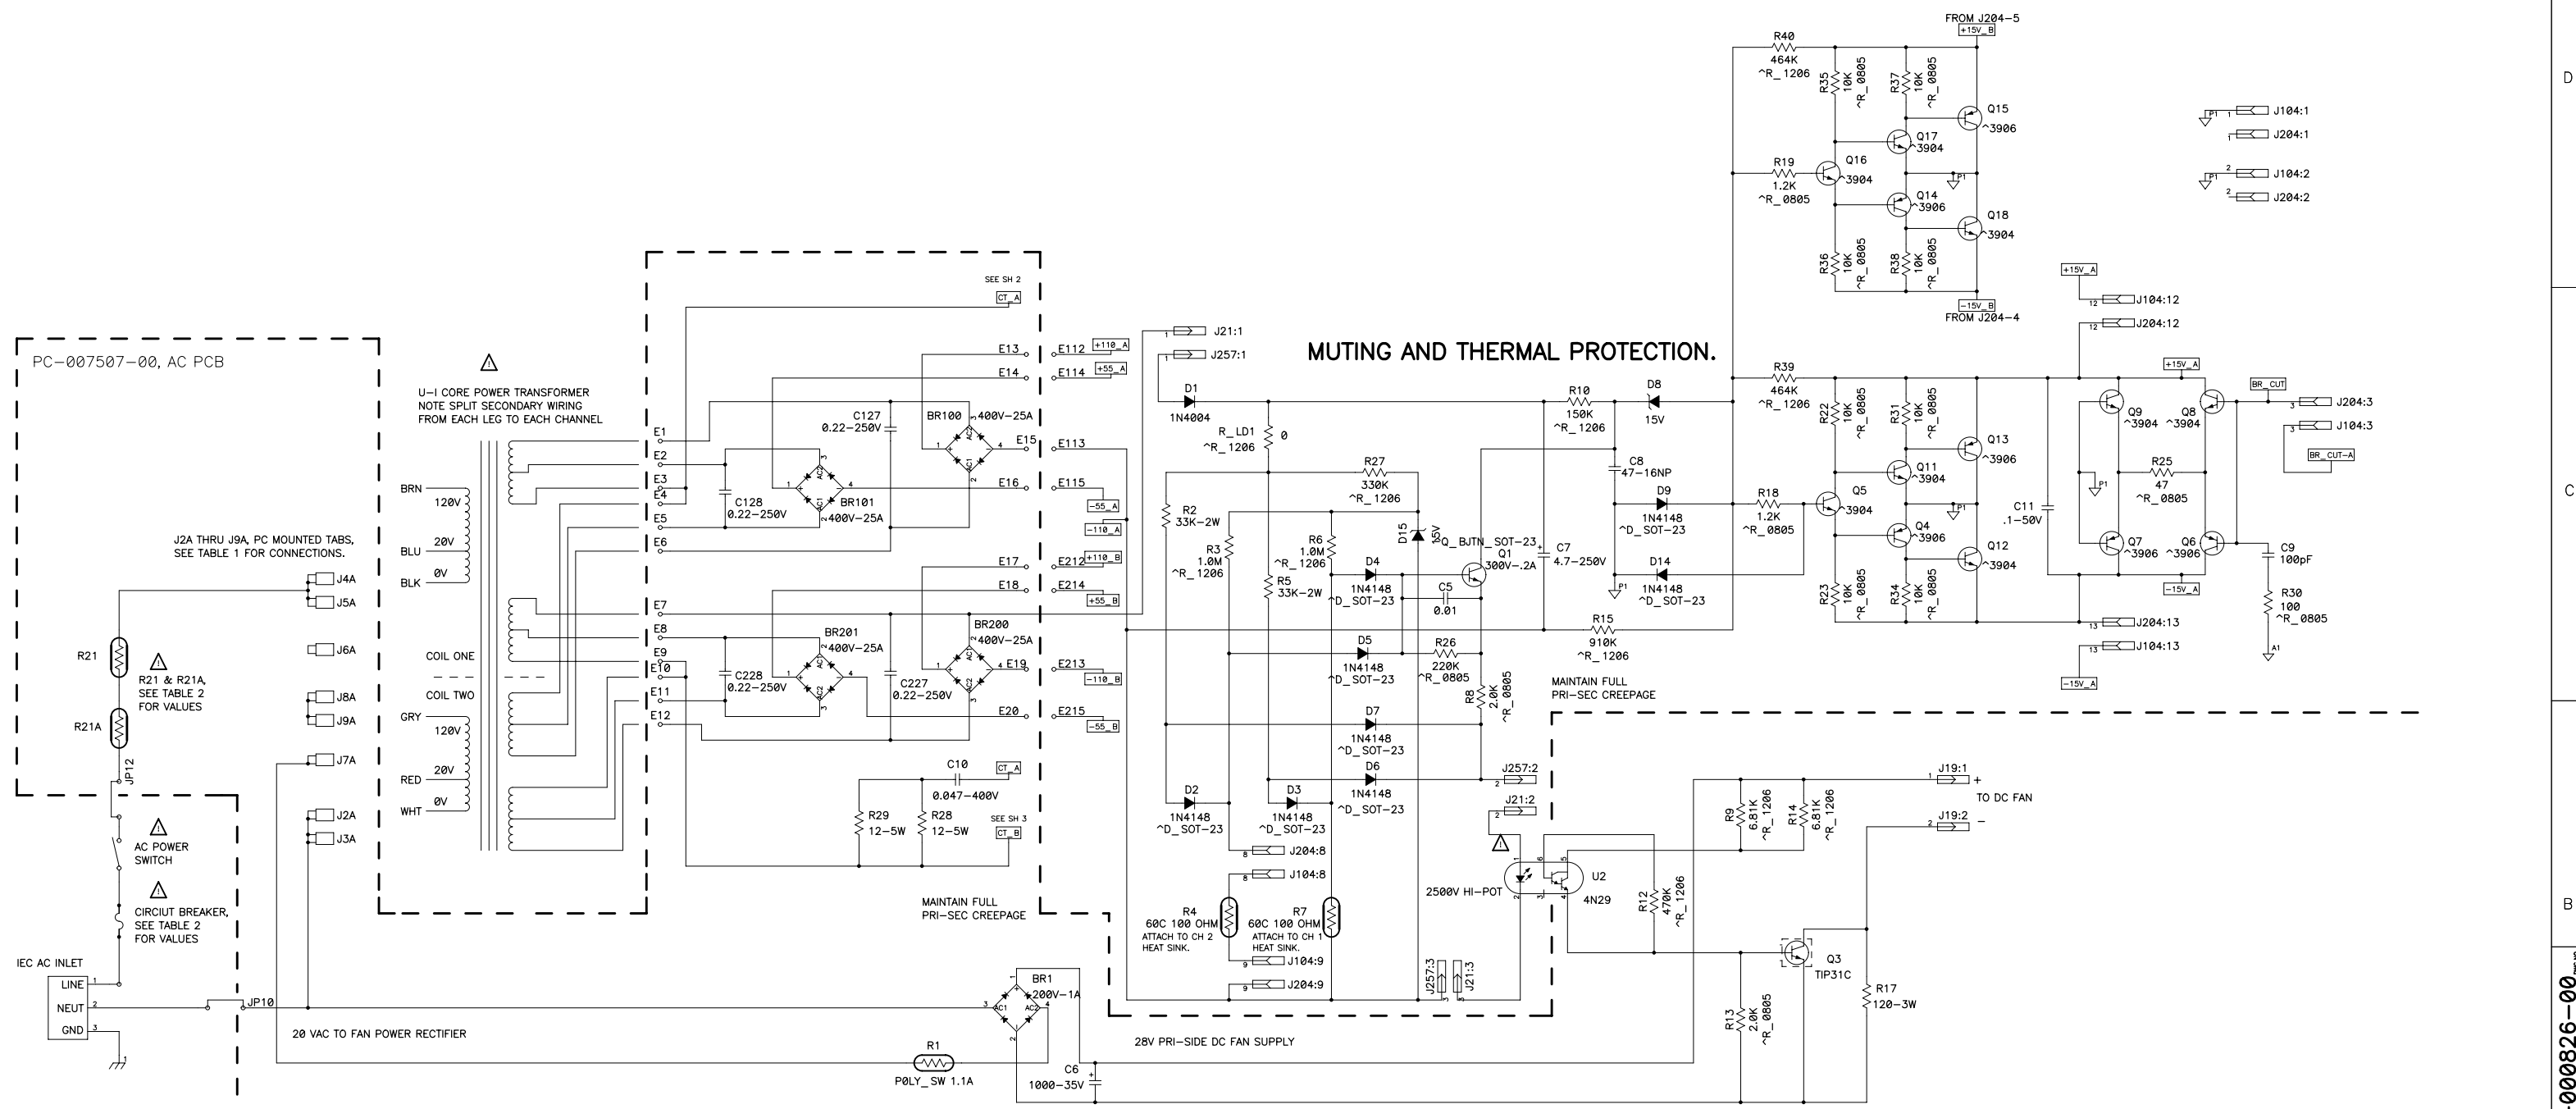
FROM J204-5
+15V_B
R40
464K
^R_1206
R35 10K ^R_0805
R37 10K ^R_0805
Q15 ^3906
Q17 ^3904
R19 1.2K ^R_0805
Q16 ^3904
P1
Q14 ^3906
Q18 ^3904
R36 10K ^R_0805
R38 10K ^R_0805
-15V_B
FROM J204-4
J104:1
J204:1
J104:2
J204:2
+15V_A
J104:12
J204:12

PC-007507-00, AC PCB

U-I CORE POWER TRANSFORMER
NOTE SPLIT SECONDARY WIRING
FROM EACH LEG TO EACH CHANNEL

SEE SH 2
CT_A
E13 E112 +110_A
E14 E114 +55_A
J21:1
J257:1
MUTING AND THERMAL PROTECTION.

C127 0.22-250V
BR100 400V-25A
E15 E113
E1 E2 E3 E4 E5 E6
BRN 120V
BLU 20V
BLK 0V
C128 0.22-250V
BR101 400V-25A
E16 E115 -55_A -110_A
E17 E212 +110_B
E18 E214 +55_B
E7 E8 E9 E10 E11 E12
COIL ONE
COIL TWO
GRY 120V
RED 20V
WHT 0V
BR201 400V-25A
BR200 400V-25A
C228 0.22-250V
C227 0.22-250V
E19 E213 -110_B
E20 E215 -55_B
C10 0.047-400V
CT_A
R29 12-5W
R28 12-5W
SEE SH 3
CT_B
MAINTAIN FULL
PRI-SEC CREEPAGE

J2A THRU J9A, PC MOUNTED TABS,
SEE TABLE 1 FOR CONNECTIONS.
J4A J5A J6A J8A J9A J7A J2A J3A
R21
R21 & R21A,
SEE TABLE 2
FOR VALUES
R21A
JP12
AC POWER
SWITCH
CIRCIUT BREAKER,
SEE TABLE 2
FOR VALUES
IEC AC INLET
LINE
NEUT
GND
JP10
20 VAC TO FAN POWER RECTIFIER
BR1 200V-1A
AC1 AC2
R1 P0LY_SW 1.1A
C6 1000-35V
28V PRI-SIDE DC FAN SUPPLY

D1 1N4004
R_LD1 0 ^R_1206
R27 330K ^R_1206
R2 33K-2W
R3 1.0M ^R_1206
R6 1.0M ^R_1206
R5 33K-2W
D15 15V
D4 1N4148 ^D_SOT-23
C5 0.01
Q_BJTN_SOT-23
Q1 300V-.2A
C7 4.7-250V
R10 150K ^R_1206
D8 15V
C8 47-16NP
D9 1N4148 ^D_SOT-23
D14 1N4148 ^D_SOT-23
R18 1.2K ^R_0805
R15 910K ^R_1206
D5 1N4148 ^D_SOT-23
R26 220K ^R_0805
R8 2.0K ^R_0805
D7 1N4148 ^D_SOT-23
D6 1N4148 ^D_SOT-23
D2 1N4148 ^D_SOT-23
D3 1N4148 ^D_SOT-23
J204:8
J104:8
R4 60C 100 OHM ATTACH TO CH 2 HEAT SINK.
R7 60C 100 OHM ATTACH TO CH 1 HEAT SINK.
J104:9
J204:9
J257:3
J21:3
J257:2
J21:2
2500V HI-POT
U2 4N29
MAINTAIN FULL
PRI-SEC CREEPAGE

R39 464K ^R_1206
R22 10K ^R_0805
R31 10K ^R_0805
Q13 ^3906
Q11 ^3904
Q5 ^3904
Q4 ^3906
Q12 ^3904
R23 10K ^R_0805
R34 10K ^R_0805
C11 .1-50V
+15V_A
BR_CUT
Q9 ^3904
Q8 ^3904
J204:3
J104:3
BR_CUT-A
R25 47 ^R_0805
Q7 ^3906
Q6 ^3906
C9 100pF
-15V_A
R30 100 ^R_0805
J204:13
J104:13
-15V_A
J19:1 +
TO DC FAN
J19:2 -
R9 6.81K ^R_1206
R14 6.81K ^R_1206
R12 470K ^R_1206
Q3 TIP31C
R17 120-3W
R13 2.0K ^R_0805
D
C
B
000826-00